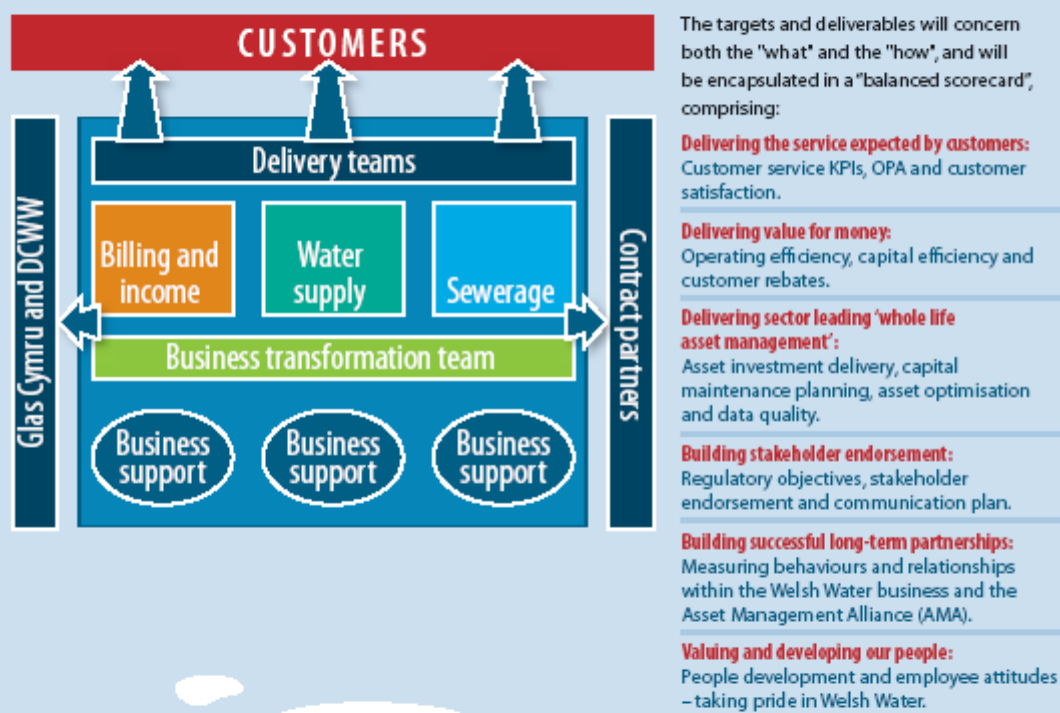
CUSTOMERS

Glas Cymru and DCWW

Delivery teams

Billing and income

Water supply

Sewerage

Business transformation team

Business support

Business support

Business support

Contract partners

The targets and deliverables will concern both the "what" and the "how", and will be encapsulated in a "balanced scorecard", comprising:

Delivering the service expected by customers:
Customer service KPIs, OPA and customer satisfaction.

Delivering value for money:
Operating efficiency, capital efficiency and customer rebates.

Delivering sector leading 'whole life asset management':
Asset investment delivery, capital maintenance planning, asset optimisation and data quality.

Building stakeholder endorsement:
Regulatory objectives, stakeholder endorsement and communication plan.

Building successful long-term partnerships:
Measuring behaviours and relationships within the Welsh Water business and the Asset Management Alliance (AMA).

Valuing and developing our people:
People development and employee attitudes – taking pride in Welsh Water.